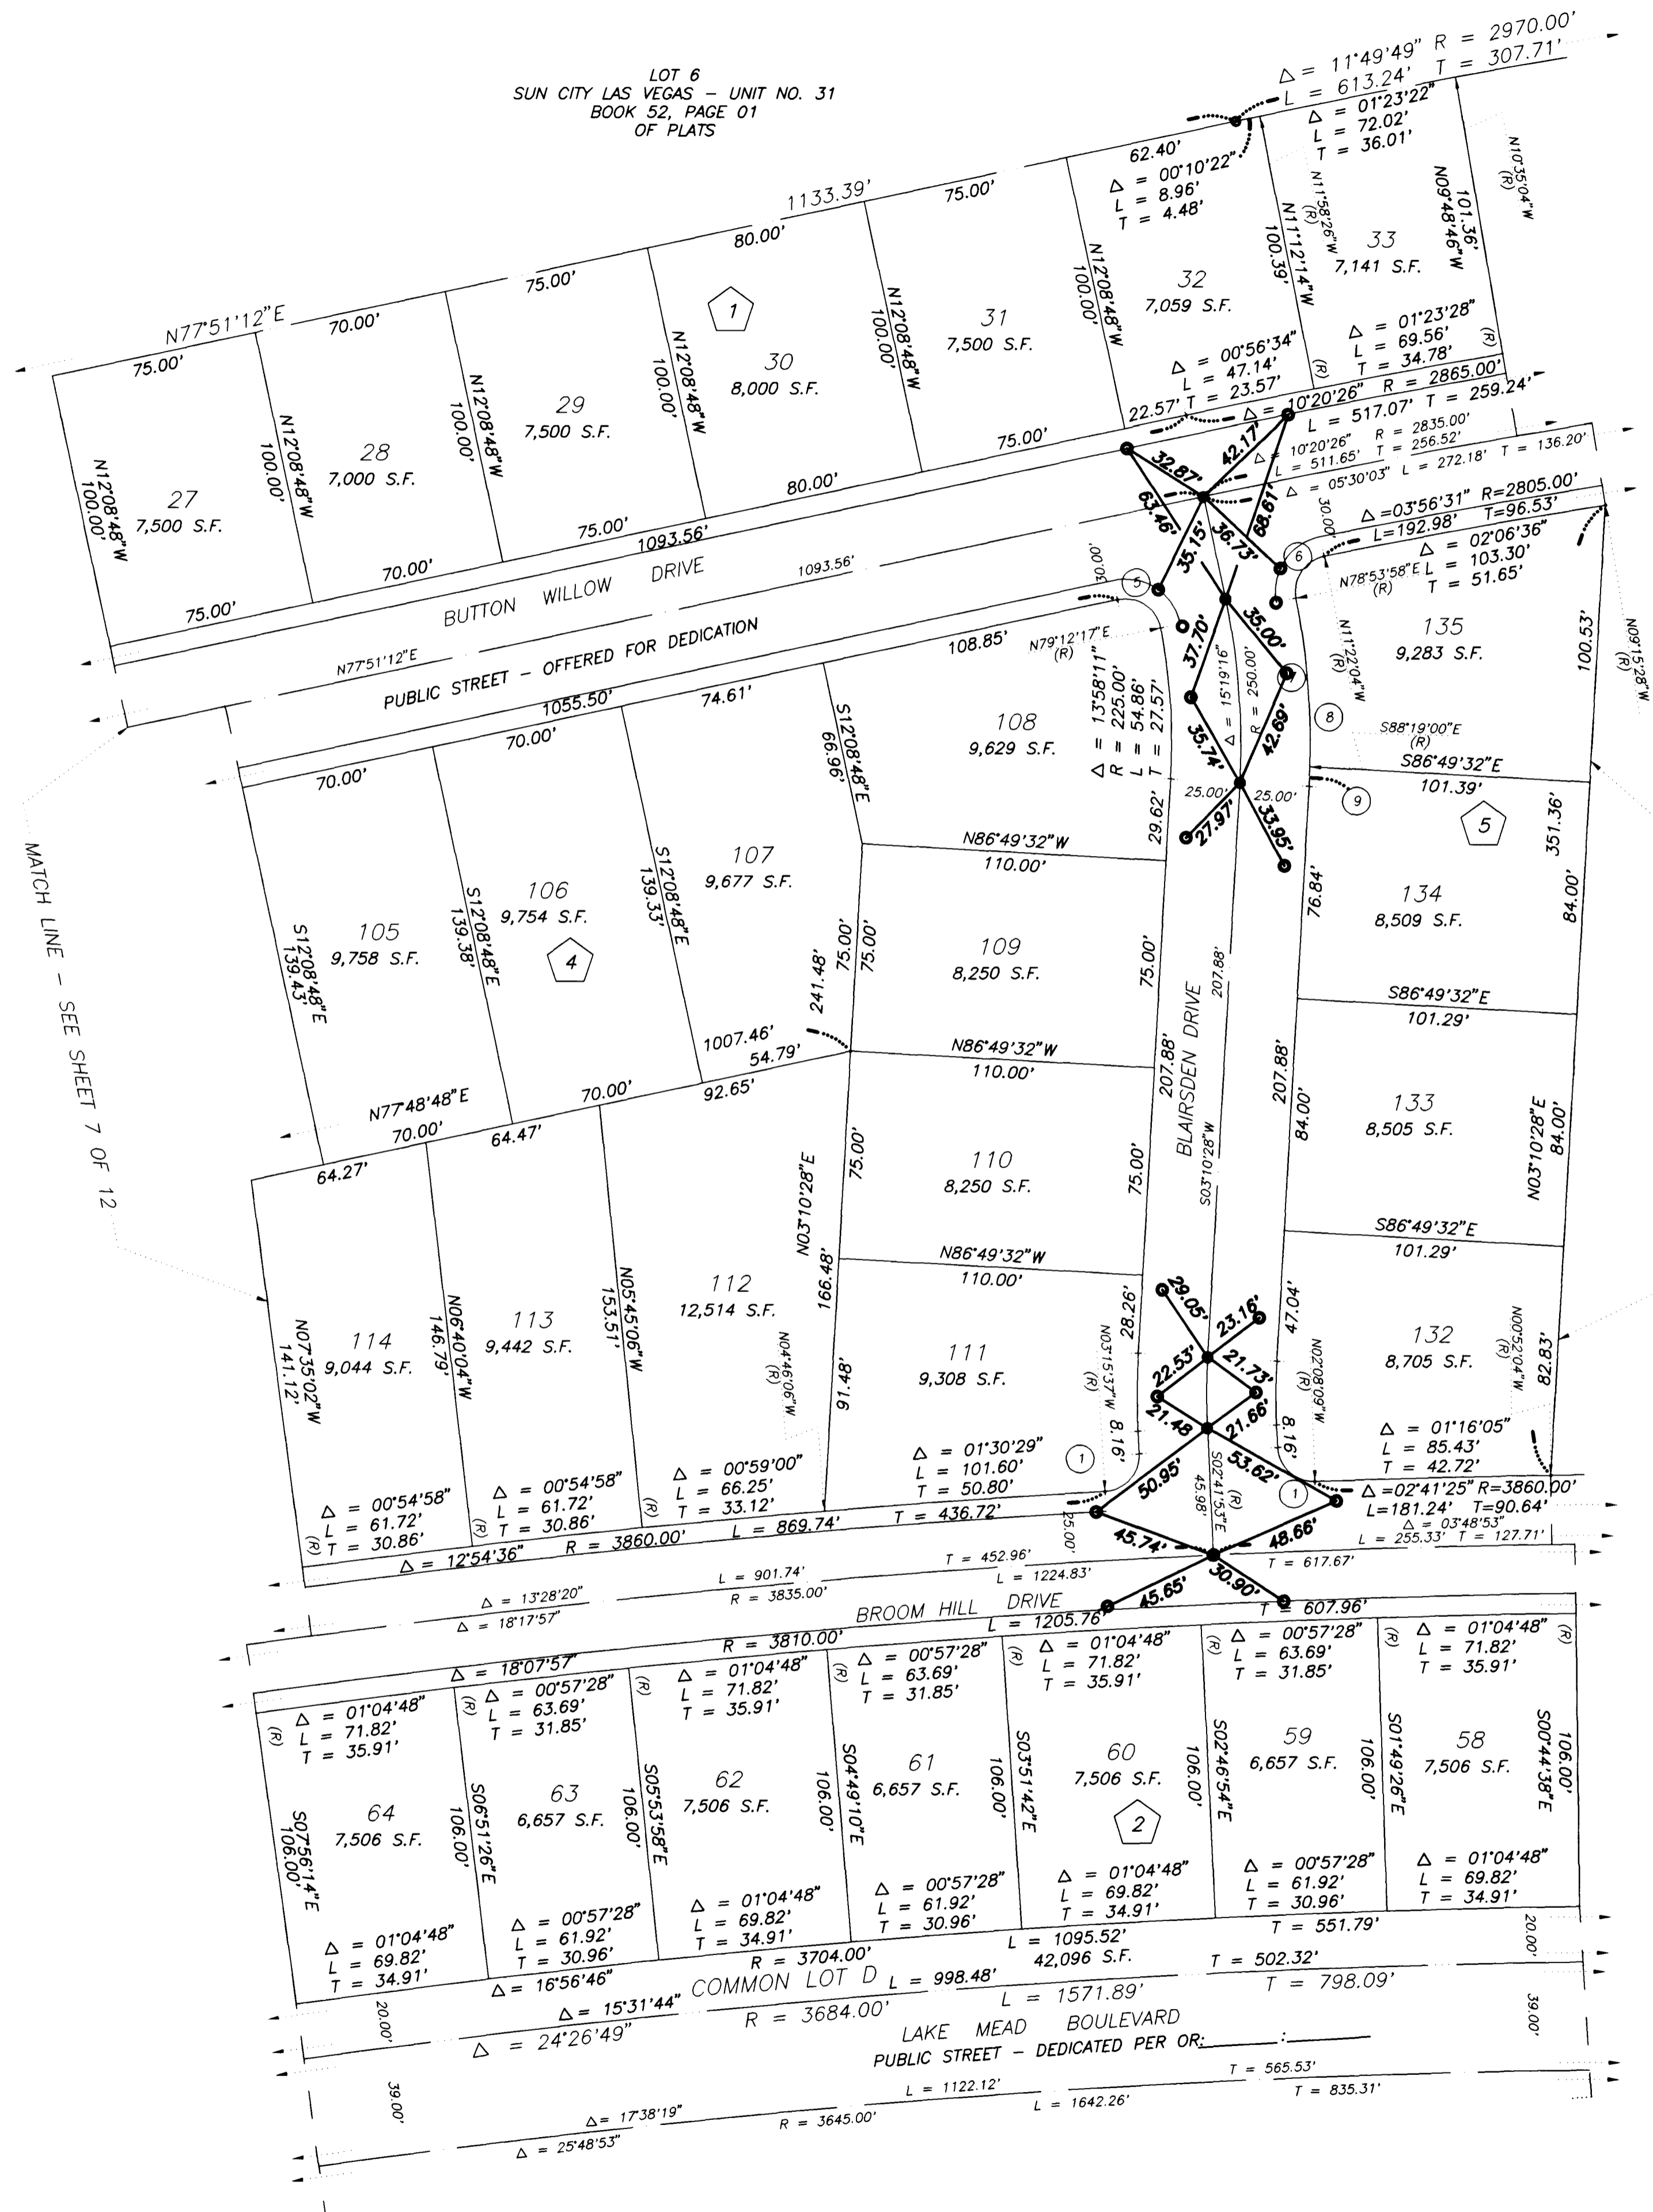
LOT 6
SUN CITY LAS VEGAS – UNIT NO. 31
BOOK 52, PAGE 01
OF PLATS

$\Delta$ = 11°49'49" R = 2970.00'
L = 613.24' T = 307.71'

$\Delta$ = 01°23'22"
L = 72.02'
T = 36.01'

62.40'
$\Delta$ = 00°10'22"
L = 8.96'
T = 4.48'

N10°35'04"W (R)

1133.39'
75.00'
80.00'
75.00'
70.00'
N77°51'12"E
75.00'

N11°58'26"W (R)
N11°12'14"W
100.39'
N09°48'46"W
101.36'

33
7,141 S.F.

32
7,059 S.F.

N12°08'48"W
100.00'

31
7,500 S.F.

30
8,000 S.F.

1

29
7,500 S.F.

28
7,000 S.F.

27
7,500 S.F.

N12°08'48"W
100.00'

$\Delta$ = 01°23'28"
L = 69.56'
T = 34.78'
(R)

$\Delta$ = 00°56'34"
L = 47.14'
T = 23.57'
(R)

22.57'
$\Delta$ = 10°20'26" R = 2865.00'
L = 517.07' T = 259.24'

75.00'
80.00'
75.00'
70.00'
75.00'
1093.56'

32.87'
42.17'
63.46'
68.61'
35.15'
36.73'

$\Delta$ = 10°20'26" R = 2835.00'
L = 511.65' T = 256.52'
$\Delta$ = 05°30'03" L = 272.18' T = 136.20'

30.00'
$\Delta$ =03°56'31" R=2805.00'
L=192.98' T=96.53'

$\Delta$ = 02°06'36"
L = 103.30'
T = 51.65'

N78°53'58"E (R)

BUTTON WILLOW DRIVE
1093.56'
30.00'
5
6

PUBLIC STREET – OFFERED FOR DEDICATION
N77°51'12"E

108.85'
N79°12'17"E (R)

37.70'
35.00'
$\Delta$ = 15°19'16"
R = 250.00'

N11°22'04"W (R)

135
9,283 S.F.

100.53'
N09°15'28"W (R)

1055.50'
74.61'
70.00'
70.00'

S12°08'48"E
66.96'

108
9,629 S.F.

$\Delta$ = 13°58'11"
R = 225.00'
L = 54.86'
T = 27.57'

35.74'
42.69'
8
S88°19'00"E (R)
S86°49'32"E
101.39'
9

25.00'
25.00'
27.97'
33.95'

5
351.36'

N86°49'32"W
110.00'
29.62'

MATCH LINE – SEE SHEET 7 OF 12

105
9,758 S.F.
S12°08'48"E
139.43'

106
9,754 S.F.
S12°08'48"E
139.38'

4

107
9,677 S.F.
S12°08'48"E
139.33'

241.48'
75.00'
75.00'

109
8,250 S.F.

75.00'

BLAIRSDEN DRIVE
207.88'

76.84'

134
8,509 S.F.

84.00'

1007.46'
54.79'

N86°49'32"W
110.00'

207.88'
207.88'

S86°49'32"E
101.29'

N77°48'48"E
70.00'
70.00'
92.65'
64.47'
64.27'

N03°10'28"E
75.00'

110
8,250 S.F.

75.00'

84.00'
133
8,505 S.F.

N03°10'28"E
84.00'

S03°10'28"W

S86°49'32"E
101.29'

N86°49'32"W
110.00'

114
9,044 S.F.
N07°35'02"W
141.12'

113
9,442 S.F.
N06°40'04"W
146.79'

N05°45'06"W
153.51'

112
12,514 S.F.

N04°49'06"W (R)

166.48'
91.48'

111
9,308 S.F.

28.26'
N03°15'37"W (R)
8.16'

29.05'
23.16'
22.53'
21.73'
21.48'
21.66'

47.04'

N02°08'09"W (R)
8.16'

132
8,705 S.F.

N00°52'04"W (R)

82.83'

$\Delta$ = 01°16'05"
L = 85.43'
T = 42.72'

$\Delta$ = 01°30'29"
L = 101.60'
T = 50.80'

1
50.95'
45.98'
S02°41'53"E (R)
53.62'
1

$\Delta$ = 00°54'58"
L = 61.72'
T = 30.86'
(R)

$\Delta$ = 00°54'58"
L = 61.72'
T = 30.86'
(R)

$\Delta$ = 00°59'00"
L = 66.25'
T = 33.12'
(R)

$\Delta$ =02°41'25" R=3860.00'
L=181.24' T=90.64'
$\Delta$ = 03°48'53"
L = 255.33' T = 127.71'

$\Delta$ = 12°54'36" R = 3860.00' L = 869.74' T = 436.72'
25.00'
45.74'
48.66'
T = 617.67'

L = 901.74'
T = 452.96'
L = 1224.83'
$\Delta$ = 13°28'20"
R = 3835.00'
$\Delta$ = 18°17'57"

BROOM HILL DRIVE
L = 1205.76'
45.65'
30.90'
T = 607.96'

R = 3810.00'
$\Delta$ = 18°07'57"

$\Delta$ = 01°04'48"
L = 71.82'
T = 35.91'
(R)

$\Delta$ = 00°57'28"
L = 63.69'
T = 31.85'
(R)

$\Delta$ = 01°04'48"
L = 71.82'
T = 35.91'
(R)

$\Delta$ = 00°57'28"
L = 63.69'
T = 31.85'
(R)

$\Delta$ = 01°04'48"
L = 71.82'
T = 35.91'
(R)

$\Delta$ = 00°57'28"
L = 63.69'
T = 31.85'
(R)

$\Delta$ = 01°04'48"
L = 71.82'
T = 35.91'
(R)

64
7,506 S.F.
S07°56'14"E
106.00'

63
6,657 S.F.
S06°51'26"E
106.00'

62
7,506 S.F.
S05°53'58"E
106.00'

61
6,657 S.F.
S04°49'10"E
106.00'

60
7,506 S.F.
S03°51'42"E
106.00'

2

59
6,657 S.F.
S02°46'54"E
106.00'

58
7,506 S.F.
S01°49'26"E
S00°44'38"E
106.00'

$\Delta$ = 01°04'48"
L = 69.82'
T = 34.91'

$\Delta$ = 00°57'28"
L = 61.92'
T = 30.96'

$\Delta$ = 01°04'48"
L = 69.82'
T = 34.91'

$\Delta$ = 00°57'28"
L = 61.92'
T = 30.96'

$\Delta$ = 01°04'48"
L = 69.82'
T = 34.91'

$\Delta$ = 00°57'28"
L = 61.92'
T = 30.96'

$\Delta$ = 01°04'48"
L = 69.82'
T = 34.91'

T = 551.79'
20.00'
L = 1095.52'
42,096 S.F.
R = 3704.00'
T = 502.32'
$\Delta$= 16°56'46"
COMMON LOT D L = 998.48'
T = 798.09'
$\Delta$ = 15°31'44"
L = 1571.89'
R = 3684.00'
20.00'
39.00'
$\Delta$ = 24°26'49"

LAKE MEAD BOULEVARD
PUBLIC STREET – DEDICATED PER OR:______:______

39.00'
L = 1122.12'
T = 565.53'
T = 835.31'
L = 1642.26'
$\Delta$= 17°38'19"
R = 3645.00'
$\Delta$ = 25°48'53"